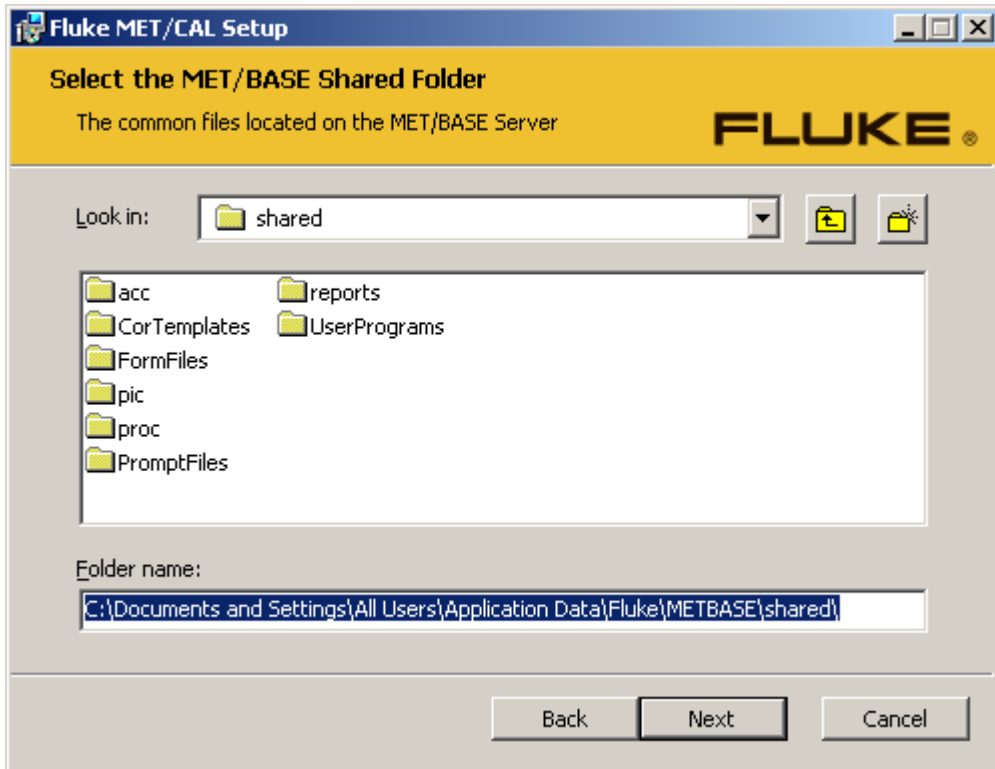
Fluke MET/CAL Setup

Select the MET/BASE Shared Folder

The common files located on the MET/BASE Server

FLUKE®

Look in: shared

acc
CorTemplates
FormFiles
pic
proc
PromptFiles
reports
UserPrograms

Folder name:

C:\Documents and Settings\All Users\Application Data\Fluke\METBASE\shared\

Back Next Cancel